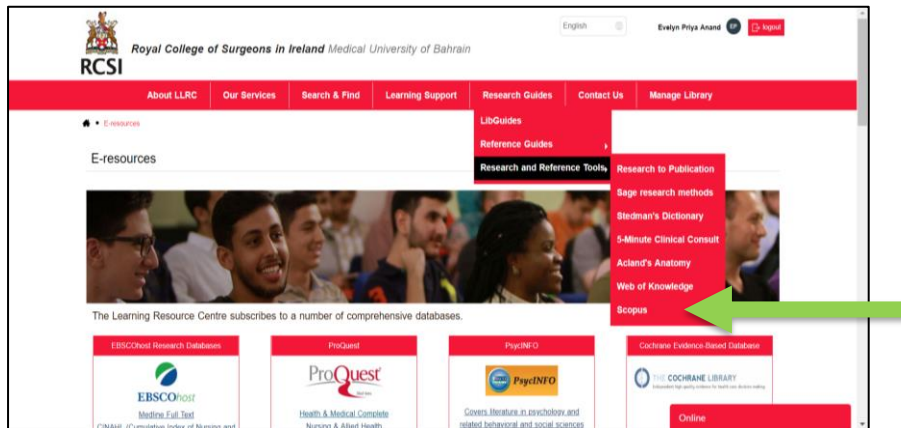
RCSI

Royal College of Surgeons in Ireland Medical University of Bahrain

English

Evelyn Priya Anand EP logout

About LLRC | Our Services | Search & Find | Learning Support | Research Guides | Contact Us | Manage Library

E-resources

LibGuides
Reference Guides
Research and Reference Tools
Research to Publication
Sage research methods
Stedman's Dictionary
5-Minute Clinical Consult
Acland's Anatomy
Web of Knowledge
Scopus

E-resources

The Learning Resource Centre subscribes to a number of comprehensive databases.

EBSCOhost Research Databases

EBSCOhost

Medline Full Text
CINAHL (Cumulative Index of Nursing and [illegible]

ProQuest

ProQuest

Health & Medical Complete
Nursing & Allied Health

PsycINFO

PsycINFO

Covers literature in psychology and related behavioral and social sciences

Cochrane Evidence-Based Database

THE COCHRANE LIBRARY
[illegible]

Online